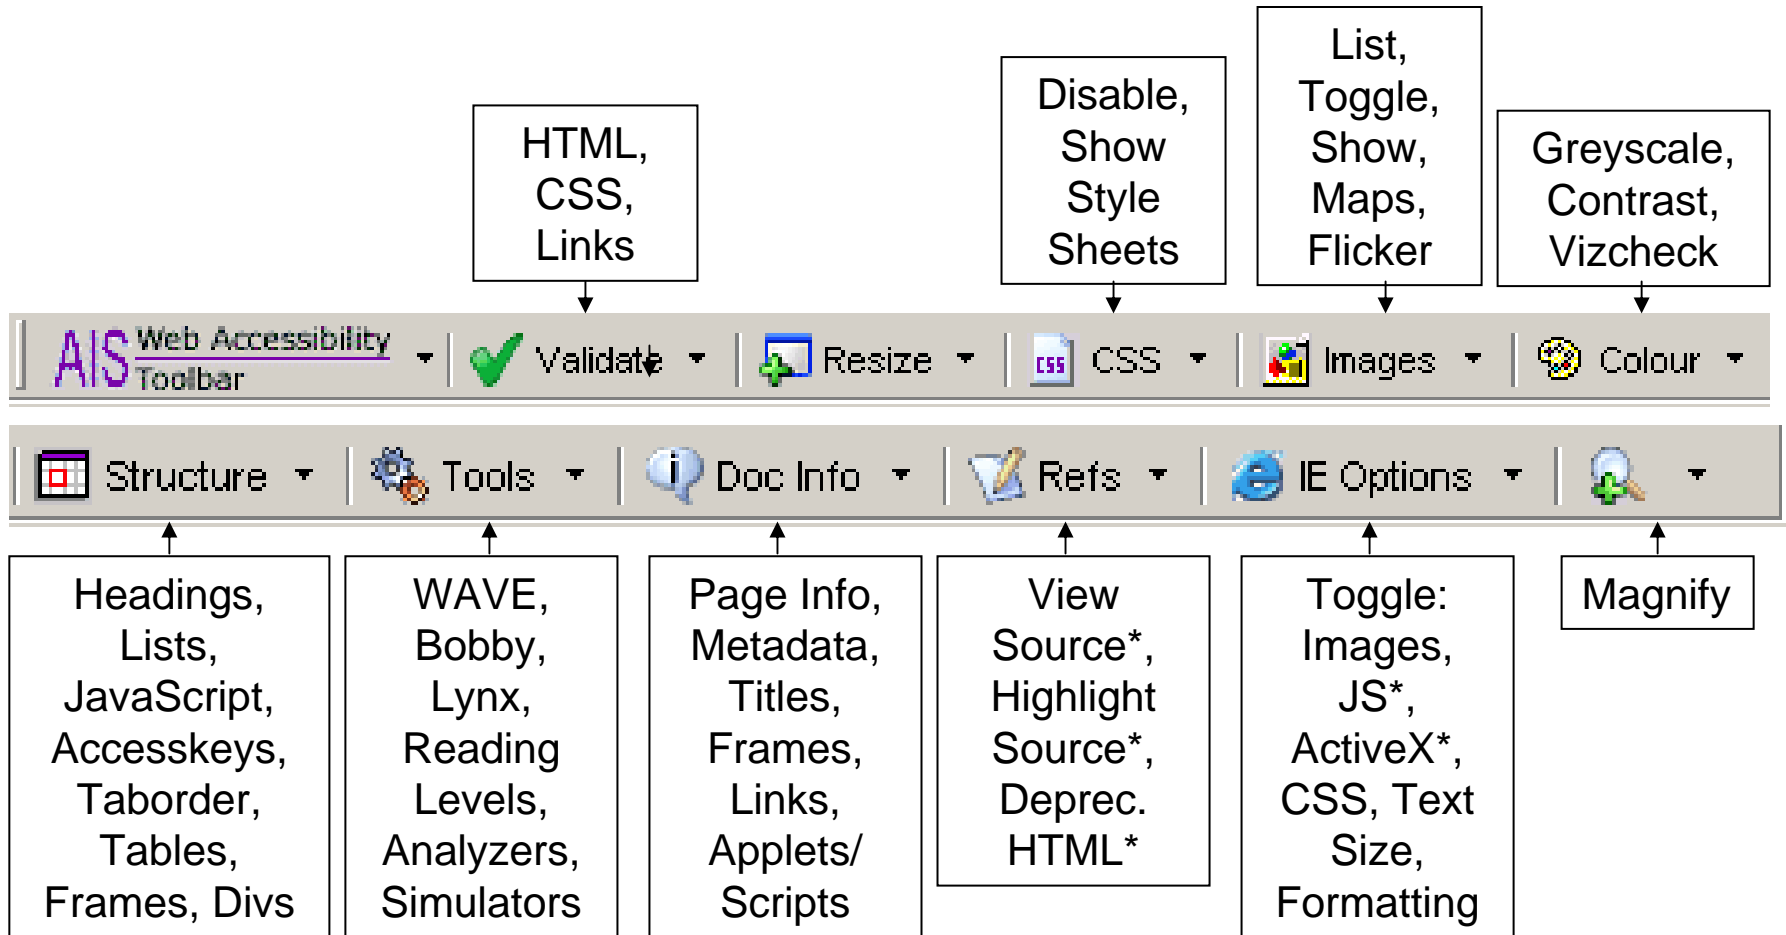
HTML, CSS, Links

Disable, Show Style Sheets

List, Toggle, Show, Maps, Flicker

Greyscale, Contrast, Vizcheck

AIS Web Accessibility Toolbar

Validate

Resize

CSS

Images

Colour

Structure

Tools

Doc Info

Refs

IE Options

Headings, Lists, JavaScript, Accesskeys, Taborder, Tables, Frames, Divs

WAVE, Bobby, Lynx, Reading Levels, Analyzers, Simulators

Page Info, Metadata, Titles, Frames, Links, Applets/ Scripts

View Source*, Highlight Source*, Deprec. HTML*

Toggle: Images, JS*, ActiveX*, CSS, Text Size, Formatting

Magnify